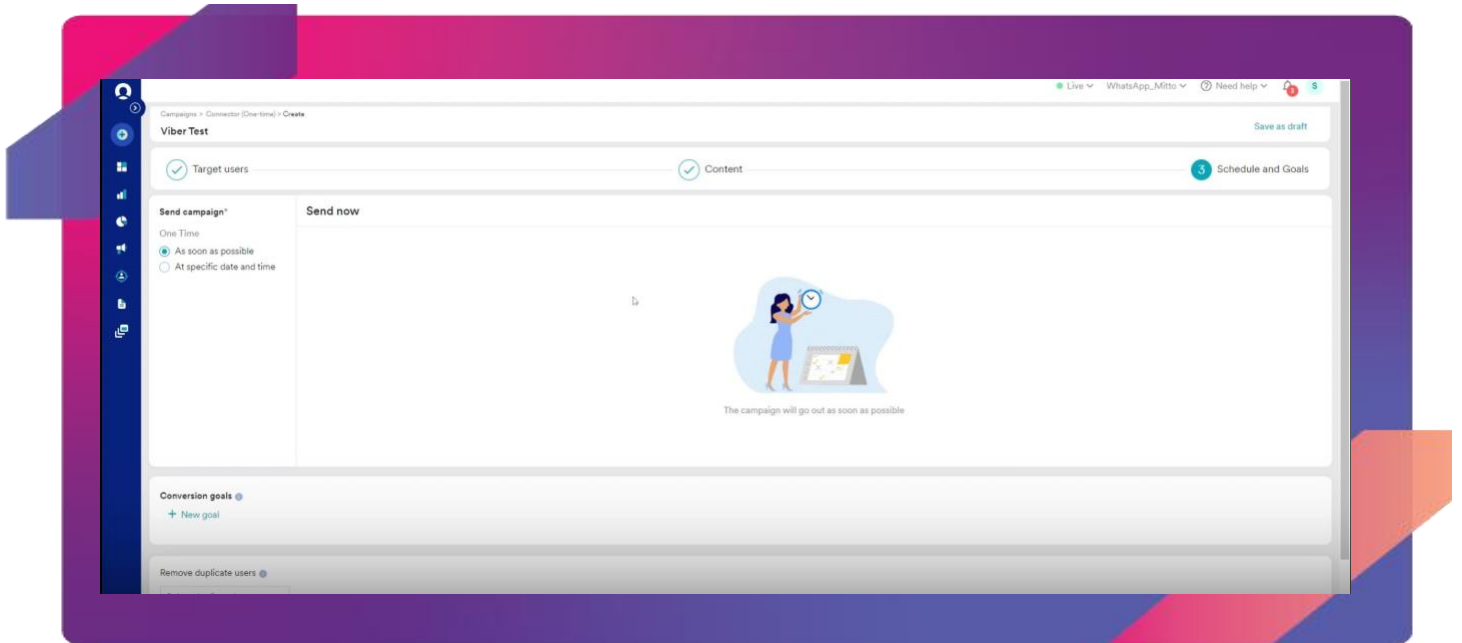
Live WhatsApp_Mitto Need help S

Campaigns > Connector (One-time) > Create

Viber Test

Save as draft

Target users

Content

3 Schedule and Goals

Send campaign*

One Time

As soon as possible

At specific date and time

Send now

The campaign will go out as soon as possible

Conversion goals

+ New goal

Remove duplicate users